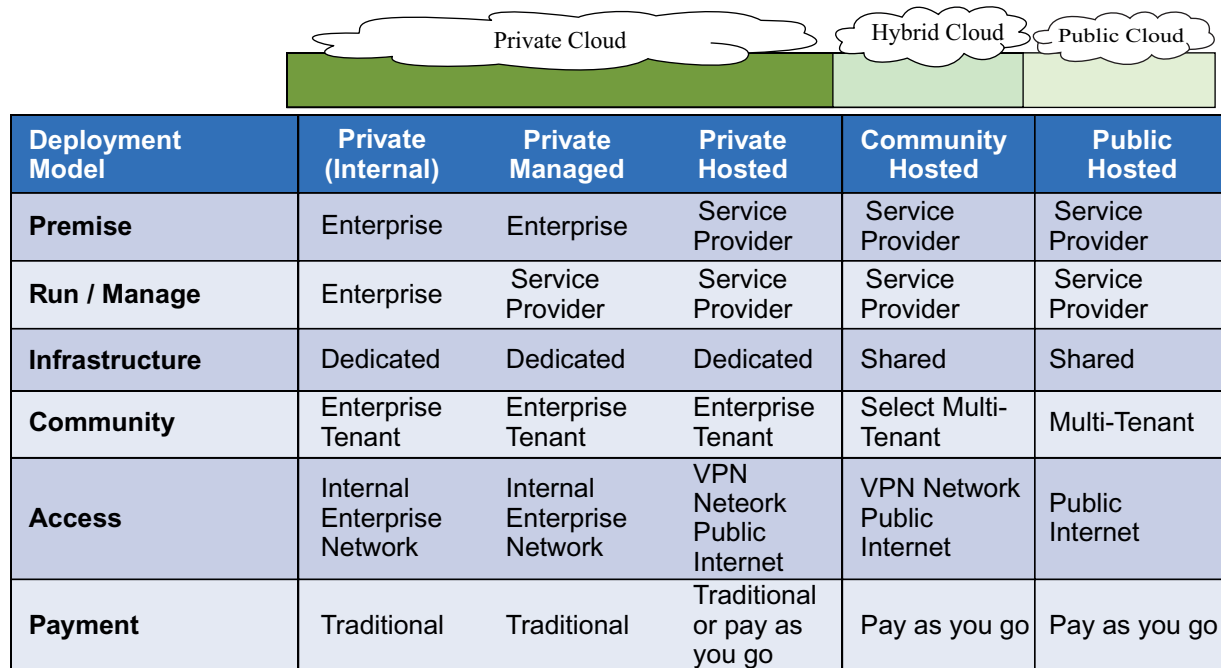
Private Cloud

Hybrid Cloud

Public Cloud

| Deployment Model | Private (Internal) | Private Managed | Private Hosted | Community Hosted | Public Hosted |
|---|---|---|---|---|---|
| Premise | Enterprise | Enterprise | Service Provider | Service Provider | Service Provider |
| Run / Manage | Enterprise | Service Provider | Service Provider | Service Provider | Service Provider |
| Infrastructure | Dedicated | Dedicated | Dedicated | Shared | Shared |
| Community | Enterprise Tenant | Enterprise Tenant | Enterprise Tenant | Select Multi-Tenant | Multi-Tenant |
| Access | Internal Enterprise Network | Internal Enterprise Network | VPN Neteork Public Internet | VPN Network Public Internet | Public Internet |
| Payment | Traditional | Traditional | Traditional or pay as you go | Pay as you go | Pay as you go |